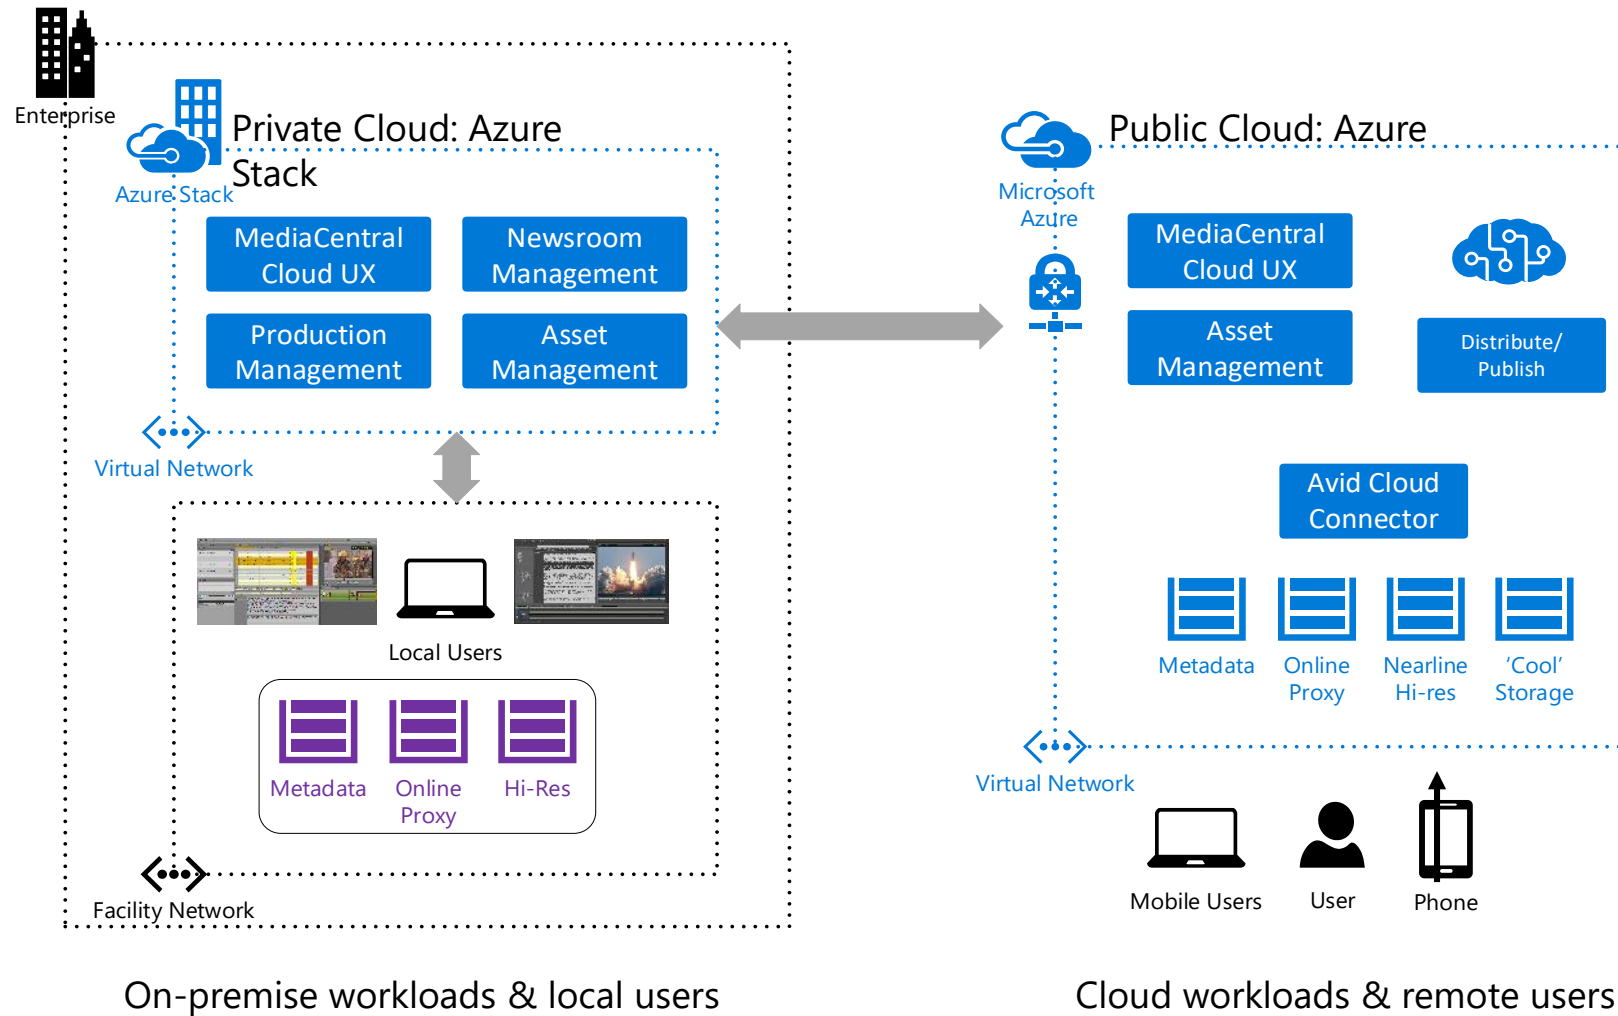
Enterprise

Azure Stack

Private Cloud: Azure Stack

MediaCentral Cloud UX

Newsroom Management

Production Management

Asset Management

Virtual Network

Local Users

Metadata

Online Proxy

Hi-Res

Facility Network

Microsoft Azure

Public Cloud: Azure

MediaCentral Cloud UX

Asset Management

Distribute/ Publish

Avid Cloud Connector

Metadata

Online Proxy

Nearline Hi-res

'Cool' Storage

Virtual Network

Mobile Users

User

Phone

On-premise workloads & local users

Cloud workloads & remote users